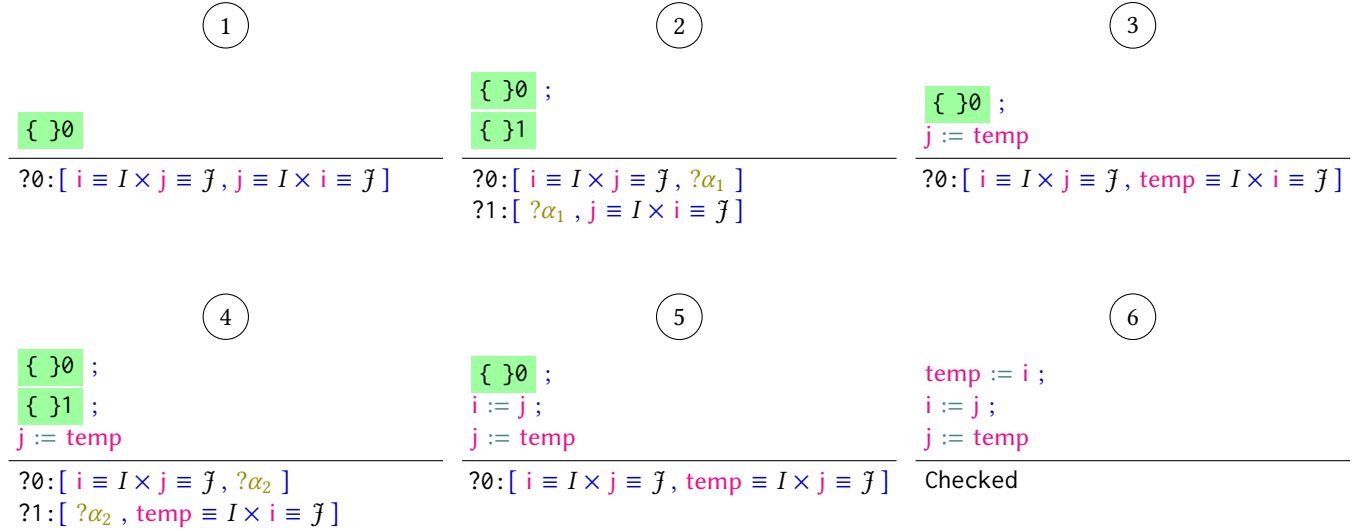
1

{ }0

?0:[ i ≡ $I$ × j ≡ $\mathcal{J}$ , j ≡ $I$ × i ≡ $\mathcal{J}$ ]

2

{ }0 ;
{ }1

?0:[ i ≡ $I$ × j ≡ $\mathcal{J}$ , $?\alpha_1$ ]
?1:[ $?\alpha_1$ , j ≡ $I$ × i ≡ $\mathcal{J}$ ]

3

{ }0 ;
j := temp

?0:[ i ≡ $I$ × j ≡ $\mathcal{J}$ , temp ≡ $I$ × i ≡ $\mathcal{J}$ ]

4

{ }0 ;
{ }1 ;
j := temp

?0:[ i ≡ $I$ × j ≡ $\mathcal{J}$ , $?\alpha_2$ ]
?1:[ $?\alpha_2$ , temp ≡ $I$ × i ≡ $\mathcal{J}$ ]

5

{ }0 ;
i := j ;
j := temp

?0:[ i ≡ $I$ × j ≡ $\mathcal{J}$ , temp ≡ $I$ × j ≡ $\mathcal{J}$ ]

6

temp := i ;
i := j ;
j := temp

Checked